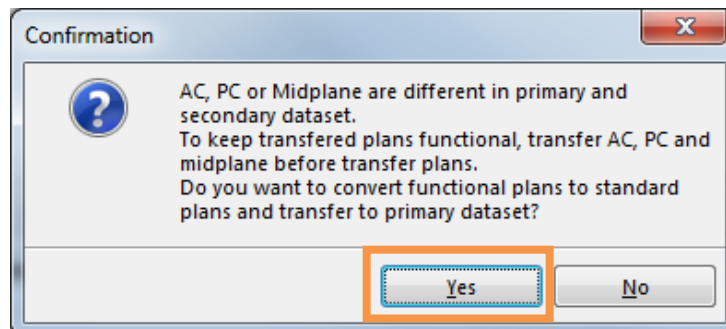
Confirmation

AC, PC or Midplane are different in primary and secondary dataset.
To keep transfered plans functional, transfer AC, PC and midplane before transfer plans.
Do you want to convert functional plans to standard plans and transfer to primary dataset?

Yes

No